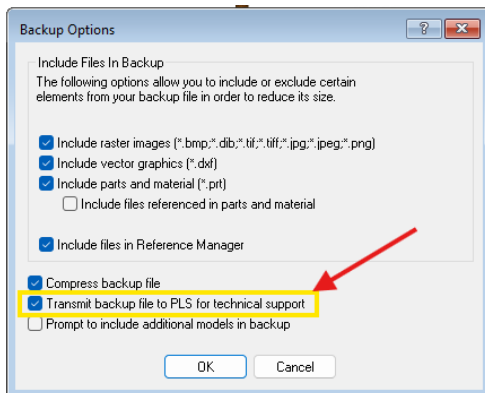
Backup Options

?

X

Include Files In Backup

The following options allow you to include or exclude certain elements from your backup file in order to reduce its size.

Include raster images (*.bmp;*.dib;*.tif;*.tiff;*.jpg;*.jpeg;*.png)

Include vector graphics (*.dxf)

Include parts and material (*.prt)

Include files referenced in parts and material

Include files in Reference Manager

Compress backup file

Transmit backup file to PLS for technical support

Prompt to include additional models in backup

OK

Cancel